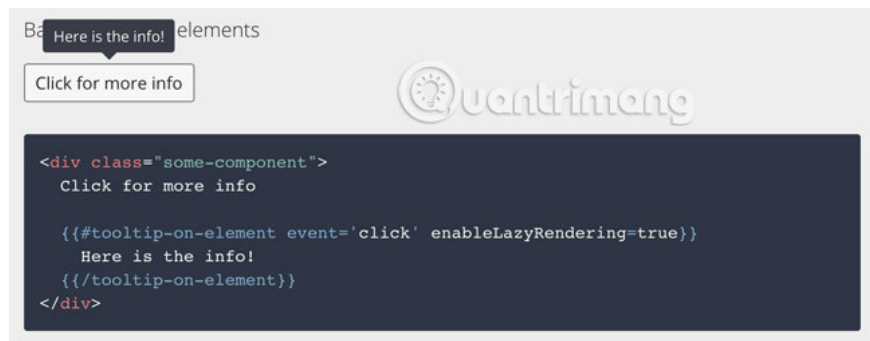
Ba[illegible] elements

Here is the info!

Click for more info

Quantrimang

```
<div class="some-component">
  Click for more info

  {{#tooltip-on-element event='click' enableLazyRendering=true}}
    Here is the info!
  {{/tooltip-on-element}}
</div>
```